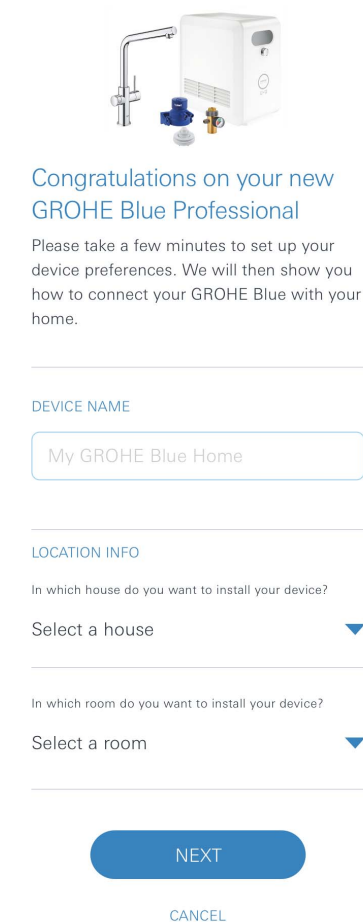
Congratulations on your new GROHE Blue Professional

Please take a few minutes to set up your device preferences. We will then show you how to connect your GROHE Blue with your home.

DEVICE NAME

My GROHE Blue Home

LOCATION INFO

In which house do you want to install your device?

Select a house

In which room do you want to install your device?

Select a room

NEXT

CANCEL